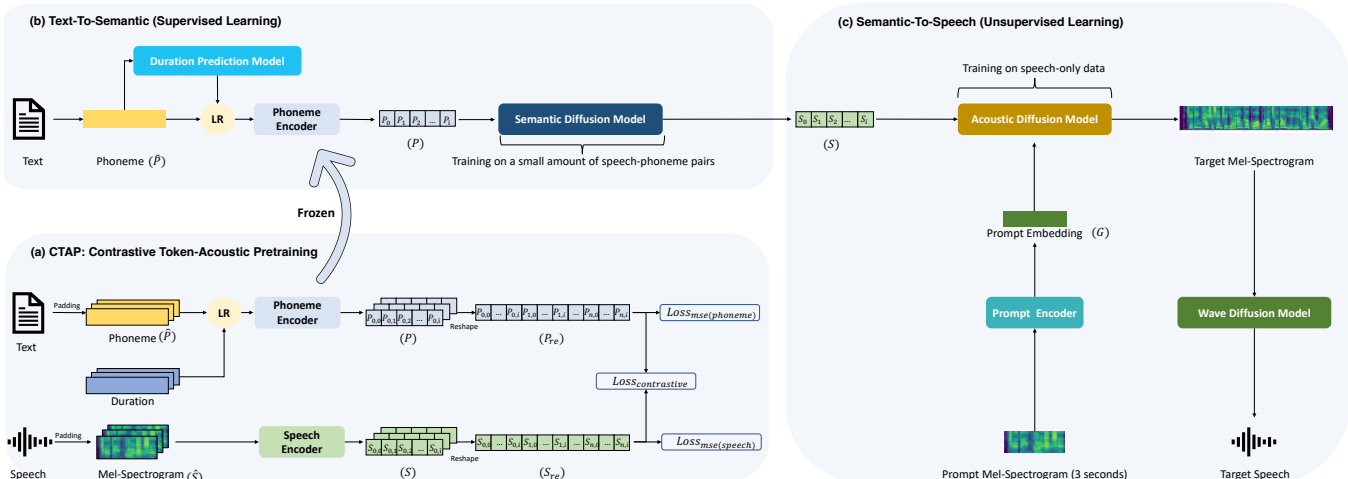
(b) Text-To-Semantic (Supervised Learning)

Duration Prediction Model

LR

Phoneme Encoder

$P_0$ $P_1$ $P_2$ ... $P_i$

Semantic Diffusion Model

Text

Phoneme $(\hat{P})$

$(P)$

Training on a small amount of speech-phoneme pairs

Frozen

(a) CTAP: Contrastive Token-Acoustic Pretraining

Padding

LR

Phoneme Encoder

$P_{0,0}$ $P_{0,1}$ $P_{0,2}$ ... $P_{0,i}$

Reshape

$P_{0,0}$ ... $P_{0,i}$ $P_{1,0}$ ... $P_{1,i}$ ... $P_{n,0}$ ... $P_{n,i}$

$Loss_{mse(phoneme)}$

Text

Phoneme $(\hat{P})$

$(P)$

$(P_{re})$

$Loss_{contrastive}$

Duration

Padding

Speech Encoder

$S_{0,0}$ $S_{0,1}$ $S_{0,2}$ ... $S_{0,i}$

Reshape

$S_{0,0}$ ... $S_{0,i}$ $S_{1,0}$ ... $S_{1,i}$ ... $S_{n,0}$ ... $S_{n,i}$

$Loss_{mse(speech)}$

Speech

Mel-Spectrogram $(\hat{S})$

$(S)$

$(S_{re})$

(c) Semantic-To-Speech (Unsupervised Learning)

Training on speech-only data

$S_0$ $S_1$ $S_2$ ... $S_i$

Acoustic Diffusion Model

$(S)$

Target Mel-Spectrogram

Prompt Embedding $(G)$

Prompt Encoder

Wave Diffusion Model

Prompt Mel-Spectrogram (3 seconds)

Target Speech